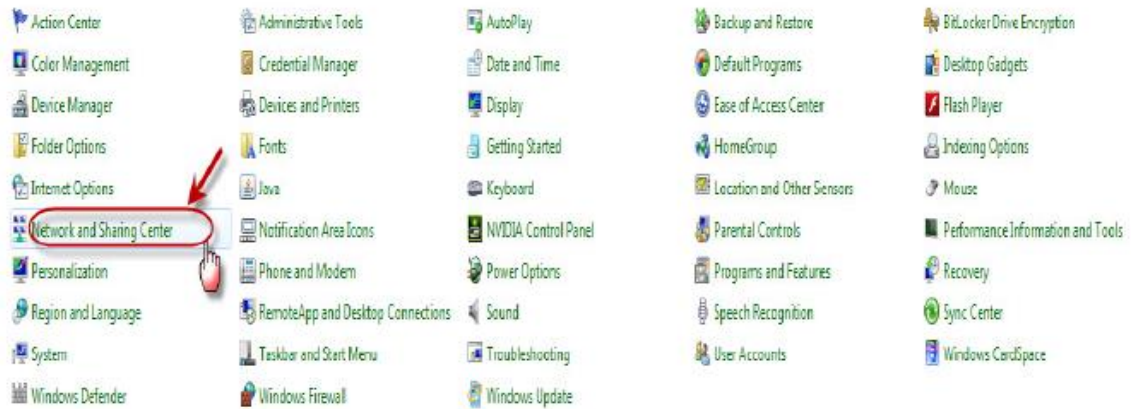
Action Center
Administrative Tools
AutoPlay
Backup and Restore
BitLocker Drive Encryption
Color Management
Credential Manager
Date and Time
Default Programs
Desktop Gadgets
Device Manager
Devices and Printers
Display
Ease of Access Center
Flash Player
Folder Options
Fonts
Getting Started
HomeGroup
Indexing Options
Internet Options
Java
Keyboard
Location and Other Sensors
Mouse
Network and Sharing Center
Notification Area Icons
NVIDIA Control Panel
Parental Controls
Performance Information and Tools
Personalization
Phone and Modem
Power Options
Programs and Features
Recovery
Region and Language
RemoteApp and Desktop Connections
Sound
Speech Recognition
Sync Center
System
Taskbar and Start Menu
Troubleshooting
User Accounts
Windows CardSpace
Windows Defender
Windows Firewall
Windows Update